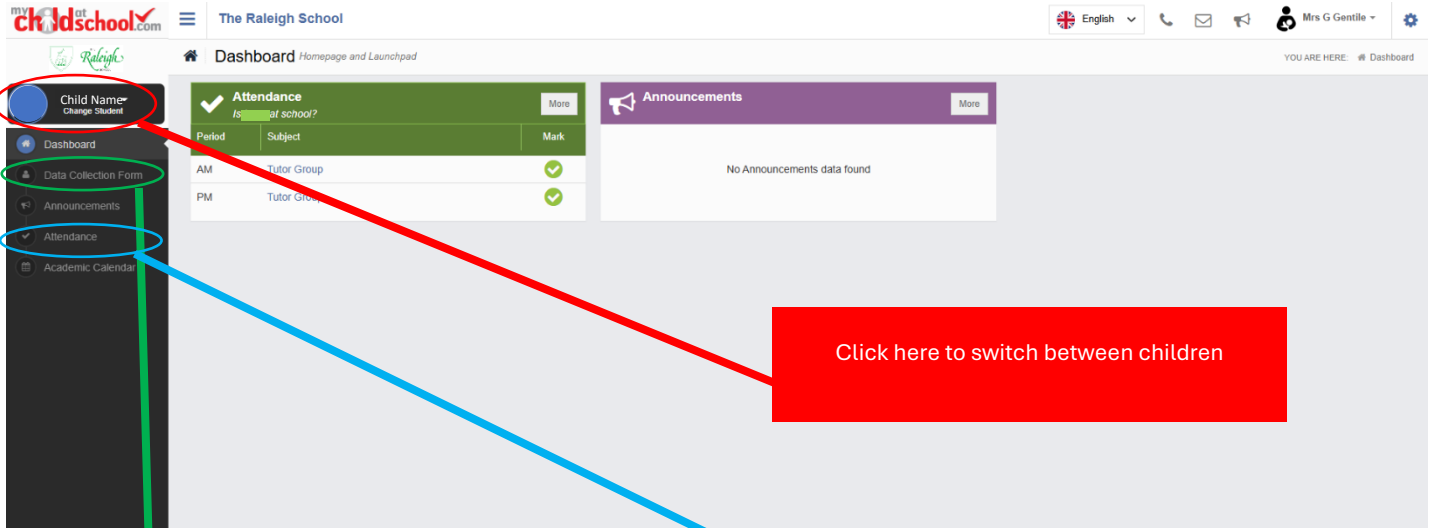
my child at school.com

The Raleigh School

English

Mrs G Gentile

Raleigh

Dashboard Homepage and Launchpad

YOU ARE HERE: Dashboard

Child Name
Change Student

Dashboard

Data Collection Form

Announcements

Attendance

Academic Calendar

Attendance
Is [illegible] at school?

More

| Period | Subject | Mark |
|---|---|---|
| AM | Tutor Group | |
| PM | Tutor Group | |

Announcements

More

No Announcements data found

Click here to switch between children